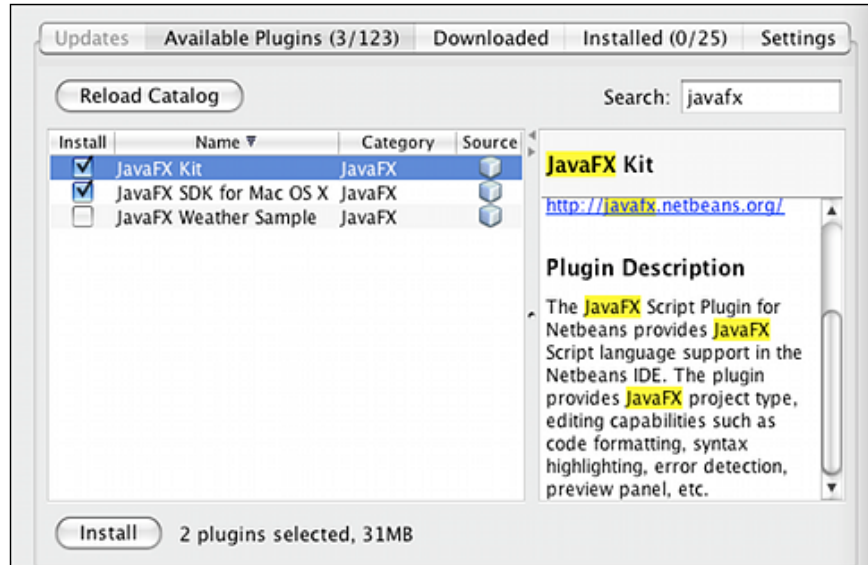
Updates | Available Plugins (3/123) | Downloaded | Installed (0/25) | Settings

Reload Catalog

Search: javafx

| Install | Name | Category | Source |
|---|---|---|---|
| ☑ | JavaFX Kit | JavaFX | |
| ☑ | JavaFX SDK for Mac OS X | JavaFX | |
| ☐ | JavaFX Weather Sample | JavaFX | |

JavaFX Kit

http://javafx.netbeans.org/

Plugin Description

The JavaFX Script Plugin for Netbeans provides JavaFX Script language support in the Netbeans IDE. The plugin provides JavaFX project type, editing capabilities such as code formatting, syntax highlighting, error detection, preview panel, etc.

Install 2 plugins selected, 31MB